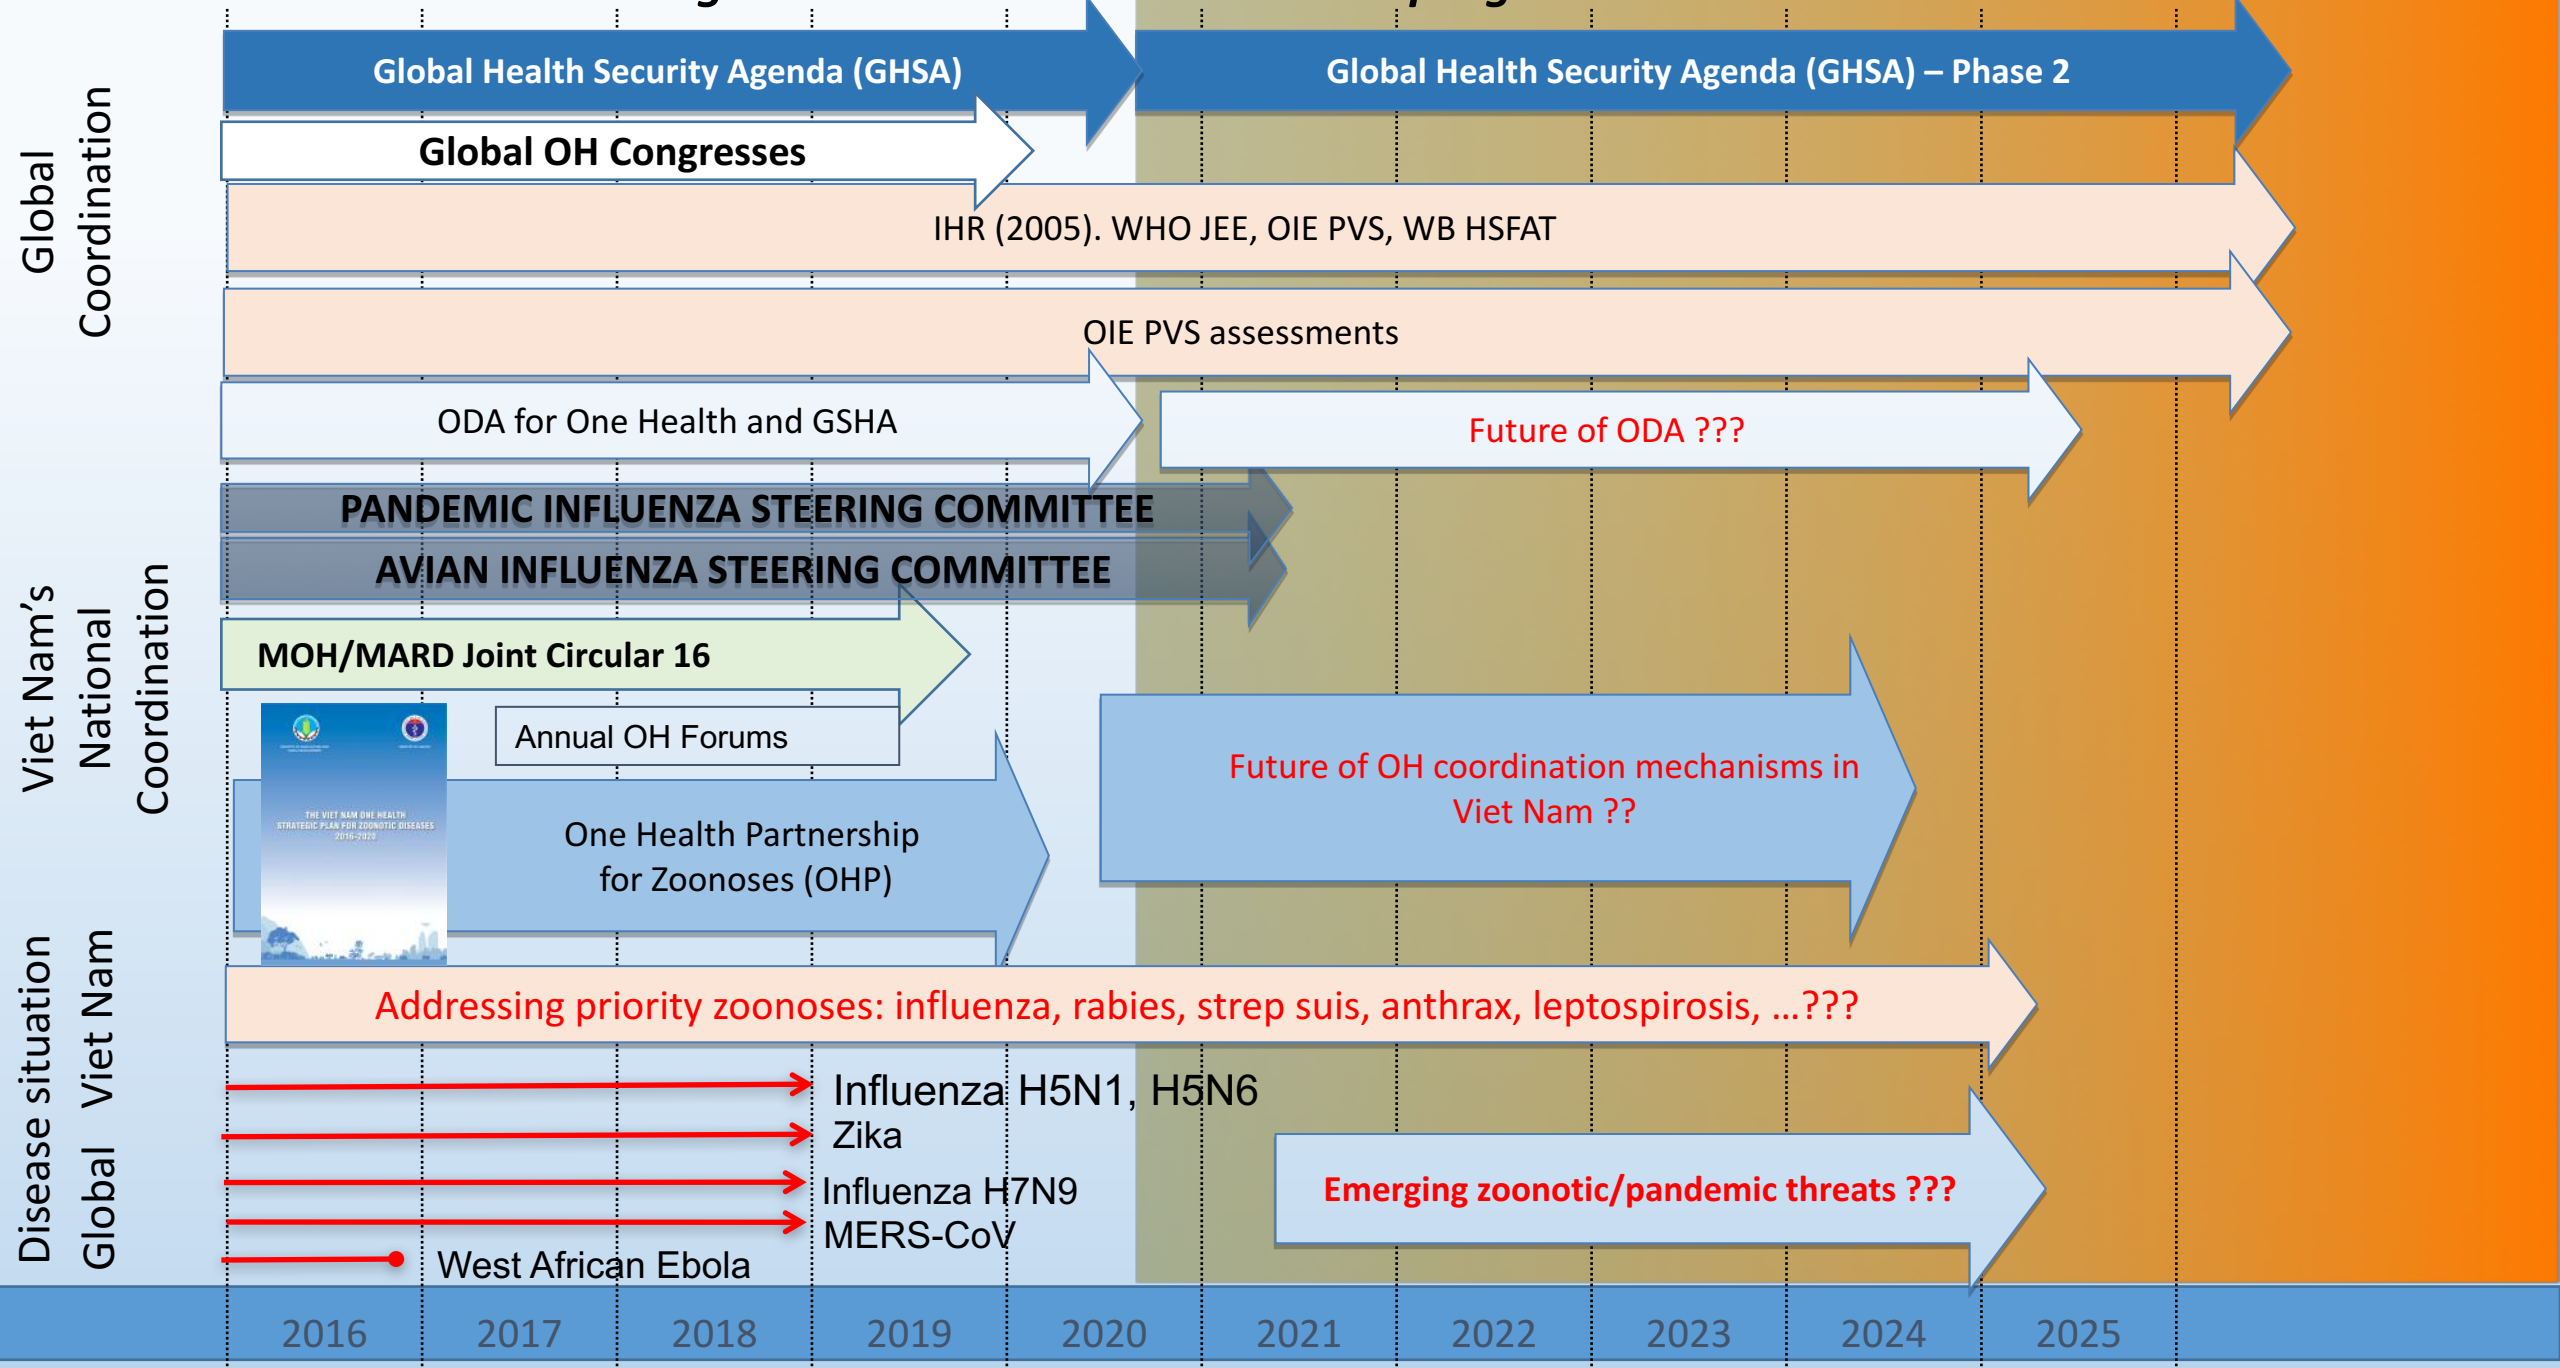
Global Coordination

Global Health Security Agenda (GHSA)

Global Health Security Agenda (GHSA) – Phase 2

Global OH Congresses

IHR (2005). WHO JEE, OIE PVS, WB HSFAT

OIE PVS assessments

ODA for One Health and GSHA

Future of ODA ???

Viet Nam's National Coordination

PANDEMIC INFLUENZA STEERING COMMITTEE

AVIAN INFLUENZA STEERING COMMITTEE

MOH/MARD Joint Circular 16

Annual OH Forums

THE VIET NAM ONE HEALTH STRATEGIC PLAN FOR ZOONOTIC DISEASES 2016-2020

One Health Partnership for Zoonoses (OHP)

Future of OH coordination mechanisms in Viet Nam ??

Disease situation Viet Nam Global

Addressing priority zoonoses: influenza, rabies, strep suis, anthrax, leptospirosis, ...???

Influenza H5N1, H5N6

Zika

Influenza H7N9

MERS-CoV

West African Ebola

Emerging zoonotic/pandemic threats ???

2016 2017 2018 2019 2020 2021 2022 2023 2024 2025